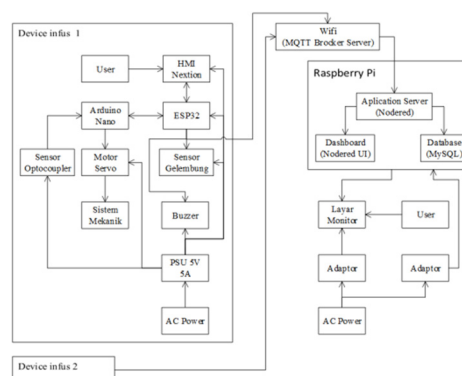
Device infus 1

User

HMI Nextion

Arduino Nano

ESP32

Sensor Optocoupler

Motor Servo

Sensor Gelembung

Sistem Mekanik

Buzzer

PSU 5V 5A

AC Power

Wifi (MQTT Brocker Server)

Raspberry Pi

Aplication Server (Nodered)

Dashboard (Nodered UI)

Database (MySQL)

Layar Monitor

User

Adaptor

Adaptor

AC Power

Device infus 2